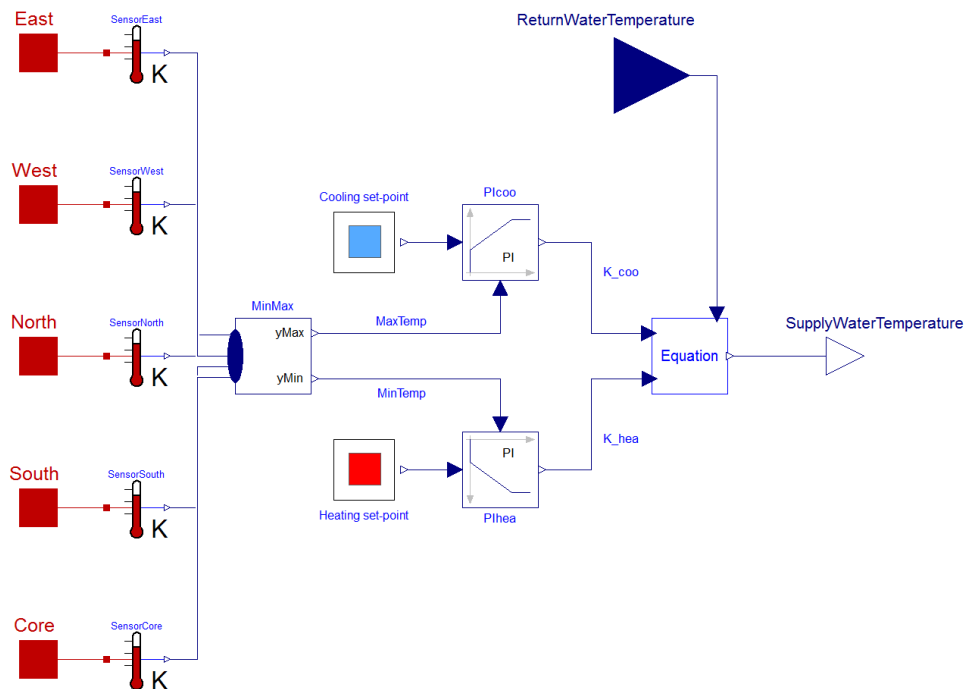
East
SensorEast
K
ReturnWaterTemperature
West
SensorWest
K
Cooling set-point
PIcoo
PI
K_coo
North
SensorNorth
K
MinMax
yMax
yMin
MaxTemp
MinTemp
Equation
SupplyWaterTemperature
K_hea
PI
South
SensorSouth
K
Heating set-point
PIhea
Core
SensorCore
K